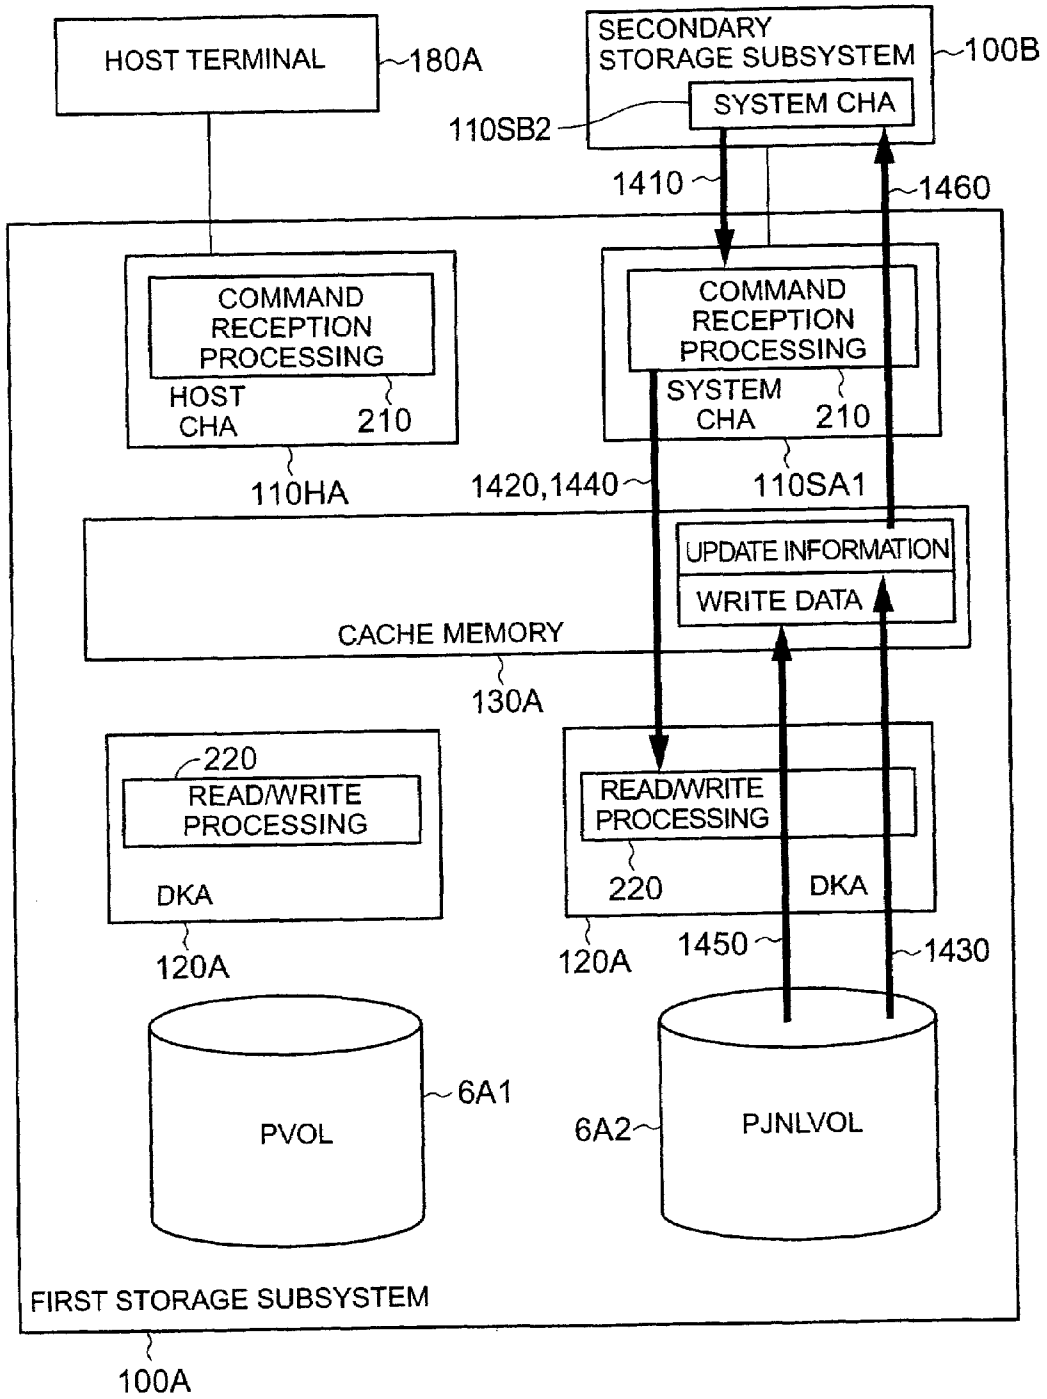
HOST TERMINAL
180A
SECONDARY STORAGE SUBSYSTEM
100B
SYSTEM CHA
110SB2
1410
1460
COMMAND RECEPTION PROCESSING
HOST CHA
210
110HA
COMMAND RECEPTION PROCESSING
SYSTEM CHA
210
1420,1440
110SA1
UPDATE INFORMATION
WRITE DATA
CACHE MEMORY
130A
220
READ/WRITE PROCESSING
DKA
120A
READ/WRITE PROCESSING
220
DKA
120A
1450
1430
PVOL
6A1
6A2
PJNLVOL
FIRST STORAGE SUBSYSTEM
100A